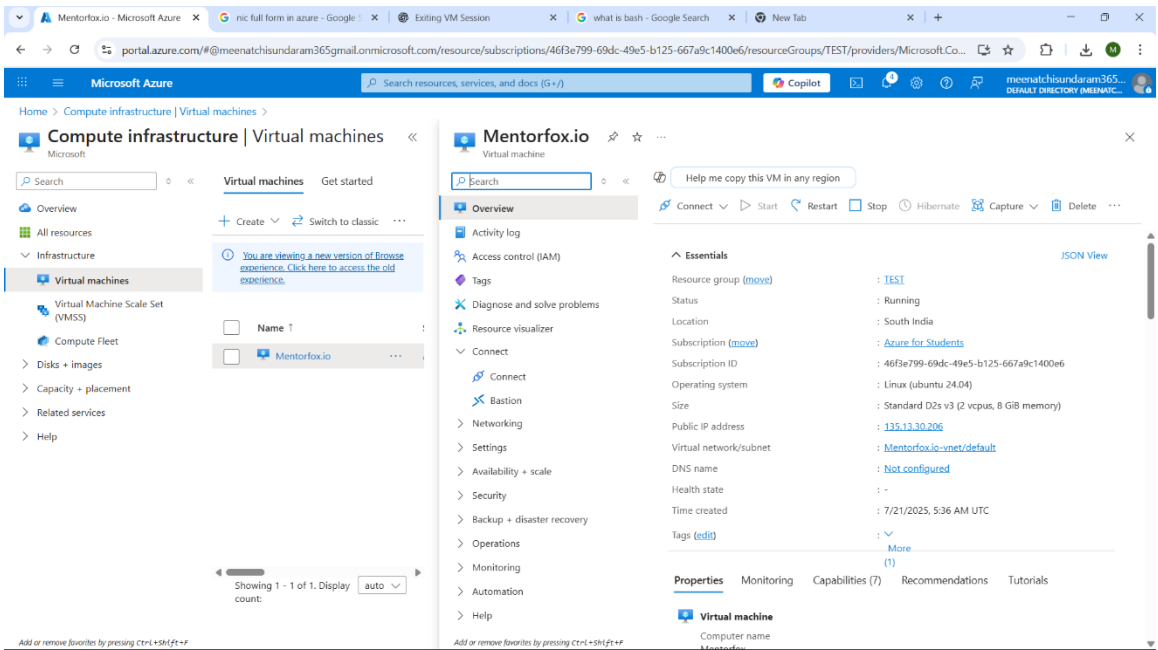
Mentorfox.io - Microsoft Azure ×
nic full form in azure - Google ×
Exiting VM Session ×
what is bash - Google Search ×
New Tab ×
+

portal.azure.com/#@meenatchisundaram365gmail.onmicrosoft.com/resource/subscriptions/46f3e799-69dc-49e5-b125-667a9c1400e6/resourceGroups/TEST/providers/Microsoft.Co...

Microsoft Azure
Search resources, services, and docs (G+/)
Copilot
meenatchisundaram365...
DEFAULT DIRECTORY (MEENATC...

Home > Compute infrastructure | Virtual machines >

Compute infrastructure | Virtual machines
Microsoft

Search
Overview
All resources
Infrastructure
Virtual machines
Virtual Machine Scale Set (VMSS)
Compute Fleet
Disks + images
Capacity + placement
Related services
Help

Virtual machines Get started
+ Create Switch to classic ···
You are viewing a new version of Browse experience. Click here to access the old experience.
Name ↑
Mentorfox.io ···
Showing 1 - 1 of 1. Display count: auto

Add or remove favorites by pressing Ctrl+Shift+F

Mentorfox.io
Virtual machine

Search
Overview
Activity log
Access control (IAM)
Tags
Diagnose and solve problems
Resource visualizer
Connect
Connect
Bastion
Networking
Settings
Availability + scale
Security
Backup + disaster recovery
Operations
Monitoring
Automation
Help

Add or remove favorites by pressing Ctrl+Shift+F

Help me copy this VM in any region
Connect Start Restart Stop Hibernate Capture Delete ···

Essentials
JSON View

| | |
|---|---|
| Resource group (move) | : TEST |
| Status | : Running |
| Location | : South India |
| Subscription (move) | : Azure for Students |
| Subscription ID | : 46f3e799-69dc-49e5-b125-667a9c1400e6 |
| Operating system | : Linux (ubuntu 24.04) |
| Size | : Standard D2s v3 (2 vcpus, 8 GiB memory) |
| Public IP address | : 135.13.30.206 |
| Virtual network/subnet | : Mentorfox.io-vnet/default |
| DNS name | : Not configured |
| Health state | : - |
| Time created | : 7/21/2025, 5:36 AM UTC |
| Tags (edit) | : More (1) |

Properties Monitoring Capabilities (7) Recommendations Tutorials

Virtual machine
Computer name
Mentorfox